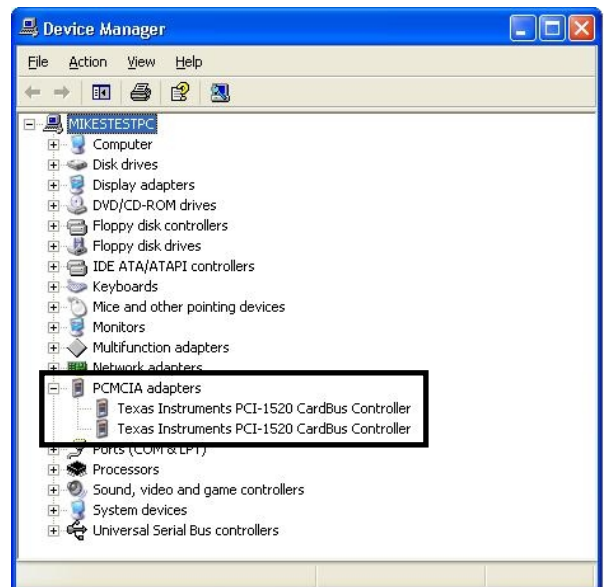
Device Manager

File Action View Help

MIKESTESTPC
Computer
Disk drives
Display adapters
DVD/CD-ROM drives
Floppy disk controllers
Floppy disk drives
IDE ATA/ATAPI controllers
Keyboards
Mice and other pointing devices
Monitors
Multifunction adapters
Network adapters
PCMCIA adapters
Texas Instruments PCI-1520 CardBus Controller
Texas Instruments PCI-1520 CardBus Controller
Ports (COM & LPT)
Processors
Sound, video and game controllers
System devices
Universal Serial Bus controllers